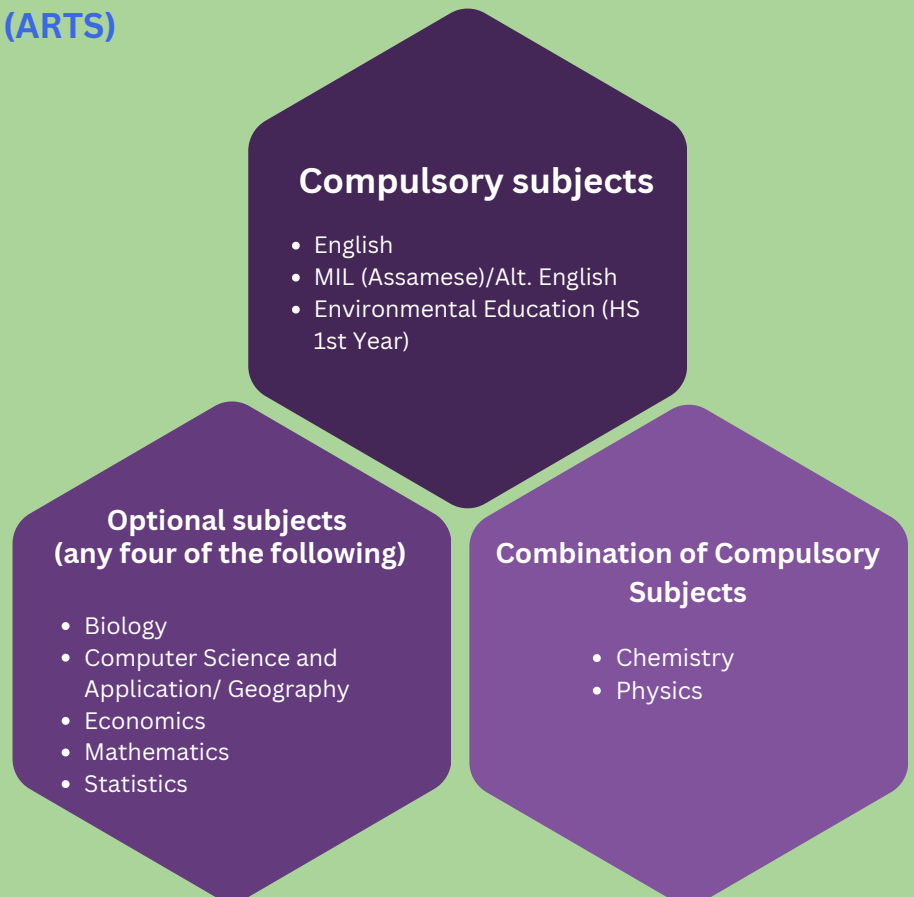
(ARTS)

Compulsory subjects

- English
- MIL (Assamese)/Alt. English
- Environmental Education (HS 1st Year)

Optional subjects (any four of the following)

- Biology
- Computer Science and Application/ Geography
- Economics
- Mathematics
- Statistics

Combination of Compulsory Subjects

- Chemistry
- Physics